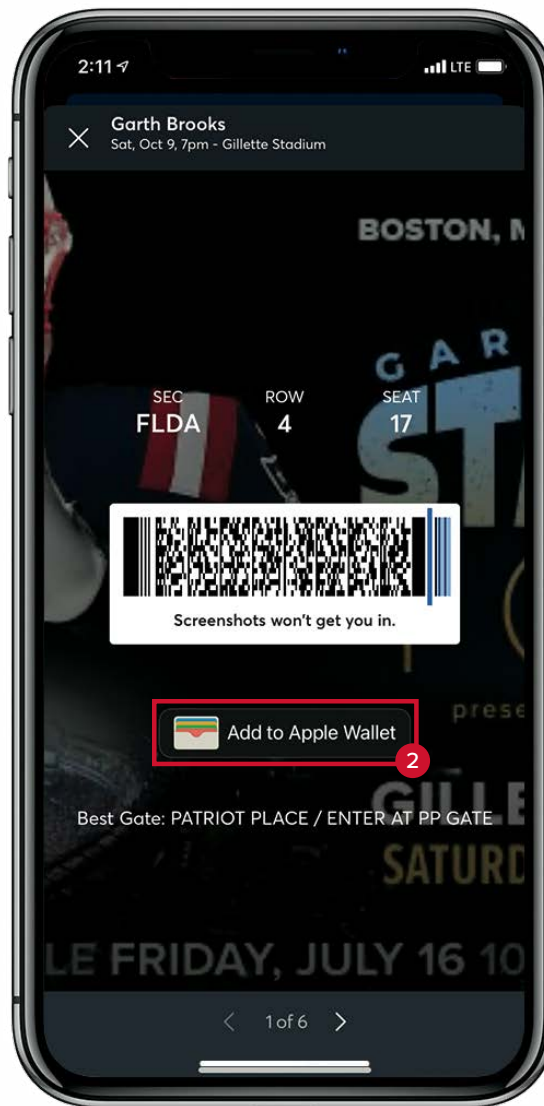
2:11

LTE

Garth Brooks

Sat, Oct 9, 7pm - Gillette Stadium

BOSTON, M

GAR

ST

SEC
FLDA

ROW
4

SEAT
17

Screenshots won't get you in.

prese

Add to Apple Wallet

2

GILLE

Best Gate: PATRIOT PLACE / ENTER AT PP GATE

SATURD

LE FRIDAY, JULY 16 10

1 of 6